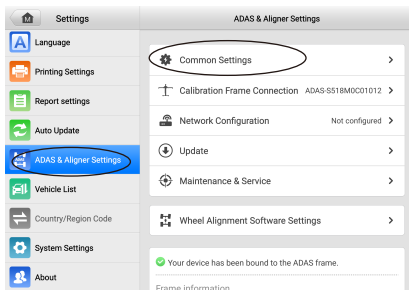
Settings

ADAS & Aligner Settings

Language

Printing Settings

Report settings

Auto Update

ADAS & Aligner Settings

Vehicle List

Country/Region Code

System Settings

About

Common Settings

Calibration Frame Connection ADAS-S518M0C01012

Network Configuration Not configured

Update

Maintenance & Service

Wheel Alignment Software Settings

Your device has been bound to the ADAS frame.

Frame information